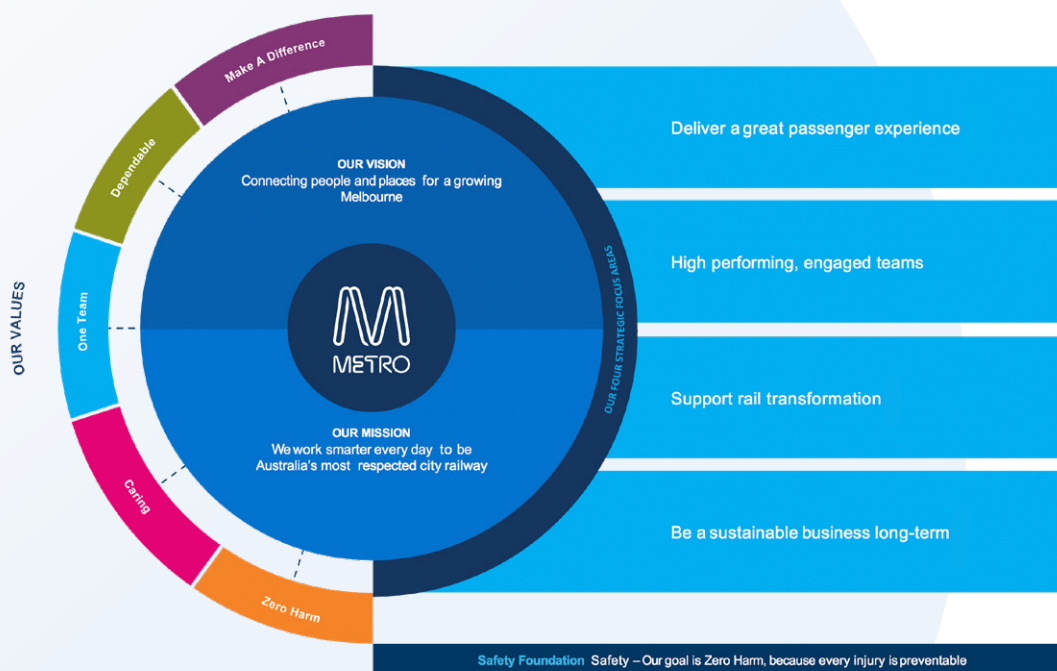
OUR VALUES

Make A Difference

Dependable

One Team

Caring

Zero Harm

OUR VISION
Connecting people and places for a growing Melbourne

METRO

OUR MISSION
We work smarter every day to be Australia's most respected city railway

OUR FOUR STRATEGIC FOCUS AREAS

Deliver a great passenger experience

High performing, engaged teams

Support rail transformation

Be a sustainable business long-term

Safety Foundation Safety – Our goal is Zero Harm, because every injury is preventable